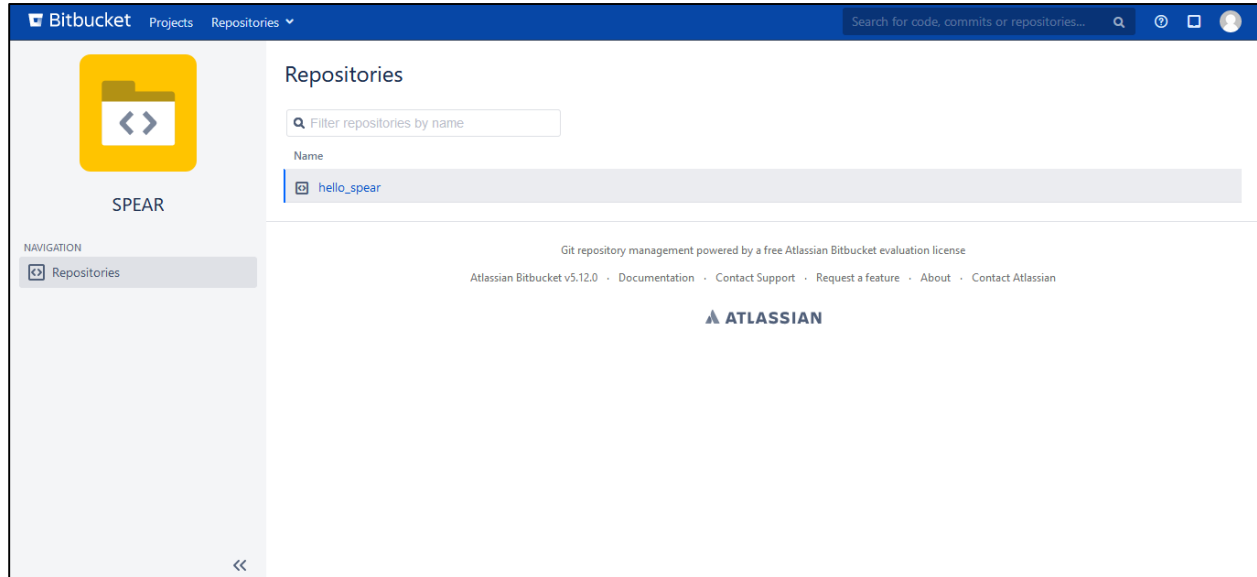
Bitbucket Projects Repositories

Search for code, commits or repositories...

SPEAR

NAVIGATION

Repositories

«

Repositories

Filter repositories by name

Name

hello_spear

Git repository management powered by a free Atlassian Bitbucket evaluation license

Atlassian Bitbucket v5.12.0 · Documentation · Contact Support · Request a feature · About · Contact Atlassian

ATLASSIAN